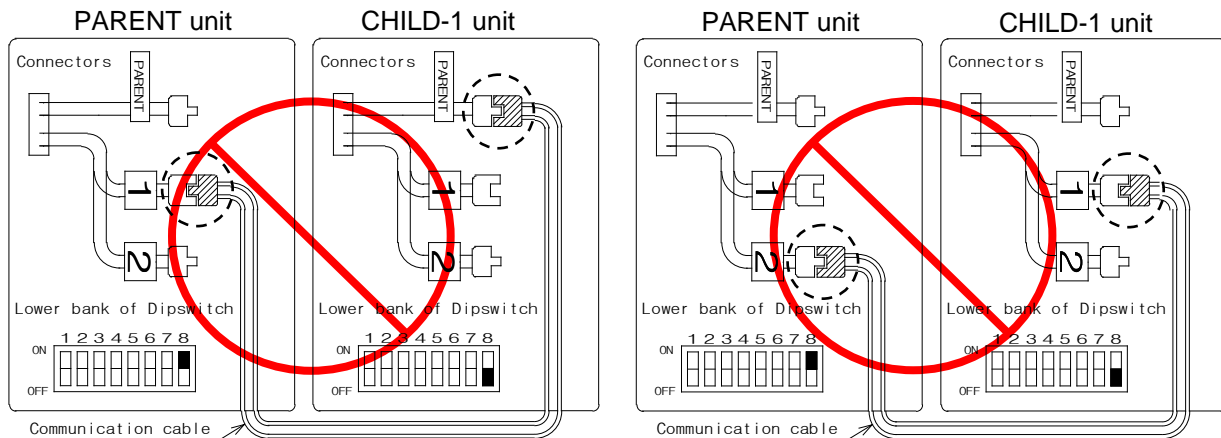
PARENT unit

Connectors

PARENT

1

2

Lower bank of Dipswitch

1 2 3 4 5 6 7 8

ON

OFF

CHILD-1 unit

Connectors

PARENT

1

2

Lower bank of Dipswitch

1 2 3 4 5 6 7 8

ON

OFF

Communication cable

PARENT unit

Connectors

PARENT

1

2

Lower bank of Dipswitch

1 2 3 4 5 6 7 8

ON

OFF

CHILD-1 unit

Connectors

PARENT

1

2

Lower bank of Dipswitch

1 2 3 4 5 6 7 8

ON

OFF

Communication cable